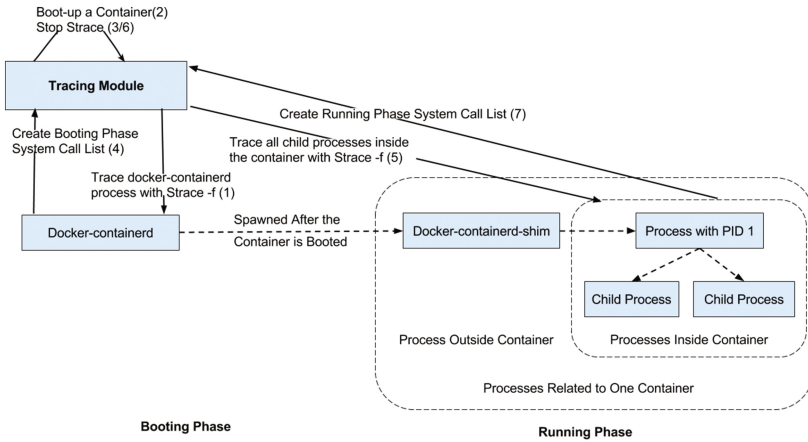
Boot-up a Container(2)
Stop Strace (3/6)

Tracing Module

Create Running Phase System Call List (7)

Create Booting Phase System Call List (4)

Trace all child processes inside the container with Strace -f (5)

Trace docker-containerd process with Strace -f (1)

Docker-containerd

Spawned After the Container is Booted

Docker-containerd-shim

Process with PID 1

Child Process

Child Process

Process Outside Container

Processes Inside Container

Processes Related to One Container

Booting Phase

Running Phase